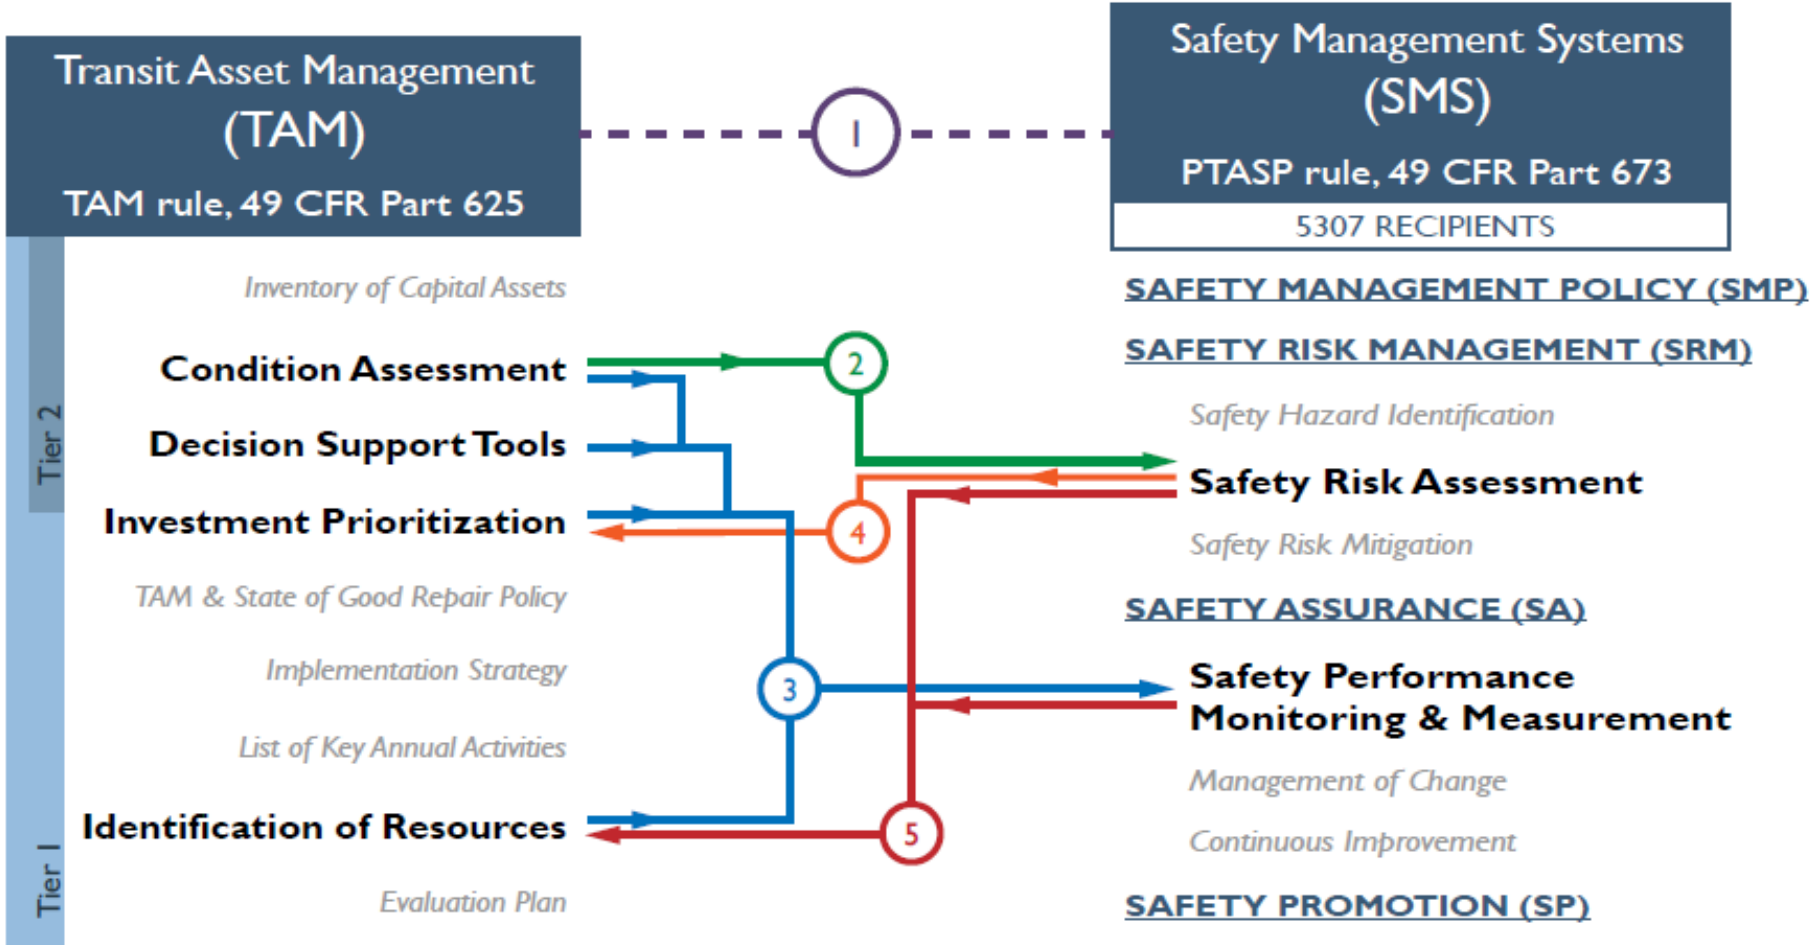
Transit Asset Management (TAM)

TAM rule, 49 CFR Part 625

1

Safety Management Systems (SMS)

PTASP rule, 49 CFR Part 673

5307 RECIPIENTS

Tier 2

Inventory of Capital Assets

Condition Assessment

Decision Support Tools

Investment Prioritization

Tier 1

TAM & State of Good Repair Policy

Implementation Strategy

List of Key Annual Activities

Identification of Resources

Evaluation Plan

2

3

4

5

SAFETY MANAGEMENT POLICY (SMP)

SAFETY RISK MANAGEMENT (SRM)

Safety Hazard Identification

Safety Risk Assessment

Safety Risk Mitigation

SAFETY ASSURANCE (SA)

Safety Performance Monitoring & Measurement

Management of Change

Continuous Improvement

SAFETY PROMOTION (SP)